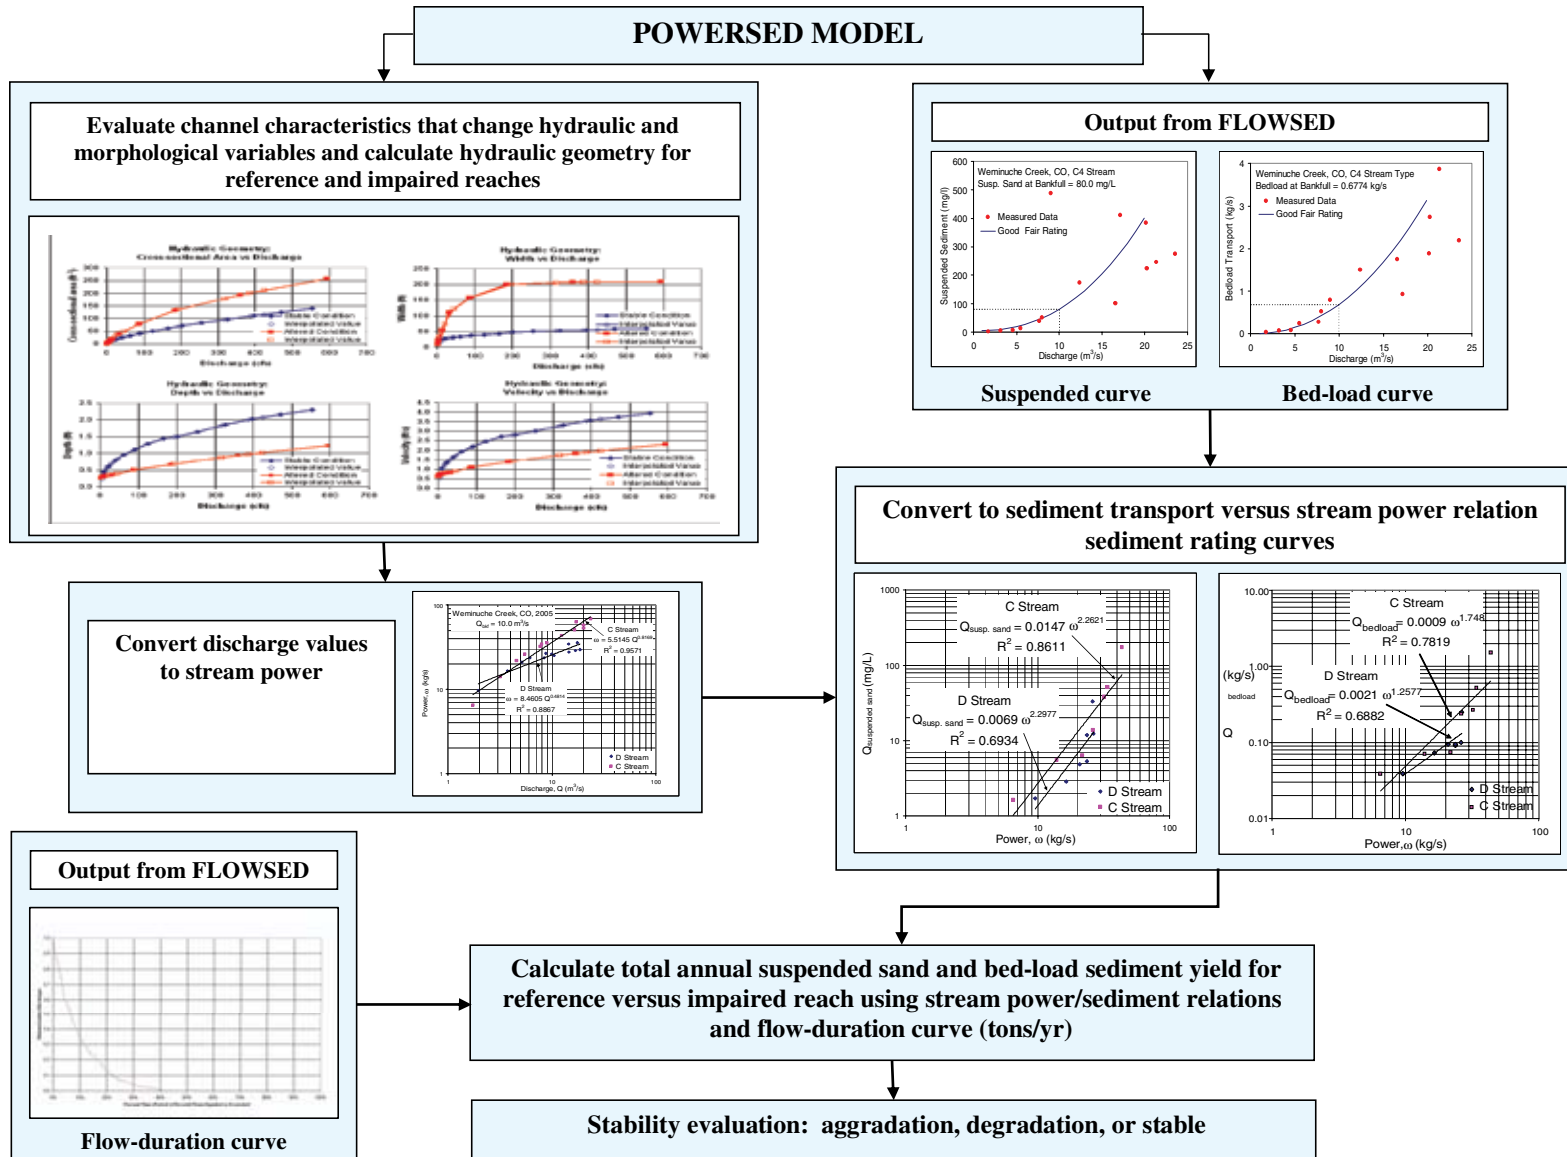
POWERSED MODEL

Evaluate channel characteristics that change hydraulic and morphological variables and calculate hydraulic geometry for reference and impaired reaches

Hydraulic Geometry: Cross-sectional Area vs Discharge

Hydraulic Geometry: Width vs Discharge

Hydraulic Geometry: Depth vs Discharge

Hydraulic Geometry: Velocity vs Discharge

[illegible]

Output from FLOWSED

Weminuche Creek, CO, C4 Stream
Susp. Sand at Bankfull = 80.0 mg/L
Measured Data
Good Fair Rating
Suspended Sediment (mg/l)
Discharge ($m^3/s$)
600
500
400
300
200
100
0
0 5 10 15 20 25

Weminuche Creek, CO, C4 Stream Type
Bedload at Bankfull = 0.6774 kg/s
Measured Data
Good Fair Rating
Bedload Transport (kg/s)
Discharge ($m^3/s$)
4
3
2
1
0
0 5 10 15 20 25

Suspended curve

Bed-load curve

Convert to sediment transport versus stream power relation sediment rating curves

Convert discharge values to stream power

Weminuche Creek, CO, 2005
$Q_{bkf}$ = 10.0 $m^3/s$
C Stream
$\omega = 5.5145\ Q^{0.8168}$
$R^2 = 0.9571$
D Stream
$\omega = 8.4605\ Q^{0.6834}$
$R^2 = 0.8867$
Power, $\omega$ (kg/s)
Discharge, Q ($m^3/s$)
D Stream
C Stream
100
10
1
1 10 100

C Stream
$Q_{susp.\ sand} = 0.0147\ \omega^{2.2621}$
$R^2 = 0.8611$
D Stream
$Q_{susp.\ sand} = 0.0069\ \omega^{2.2977}$
$R^2 = 0.6934$
$Q_{suspended\ sand}$ (mg/L)
Power, $\omega$ (kg/s)
D Stream
C Stream
1000
100
10
1
1 10 100

C Stream
$Q_{bedload} = 0.0009\ \omega^{1.748}$
$R^2 = 0.7819$
D Stream
$Q_{bedload} = 0.0021\ \omega^{1.2577}$
$R^2 = 0.6882$
(kg/s)
bedload
Q
Power, $\omega$ (kg/s)
D Stream
C Stream
10.00
1.00
0.10
0.01
1 10 100

Output from FLOWSED

Flow-duration curve

Calculate total annual suspended sand and bed-load sediment yield for reference versus impaired reach using stream power/sediment relations and flow-duration curve (tons/yr)

Stability evaluation: aggradation, degradation, or stable